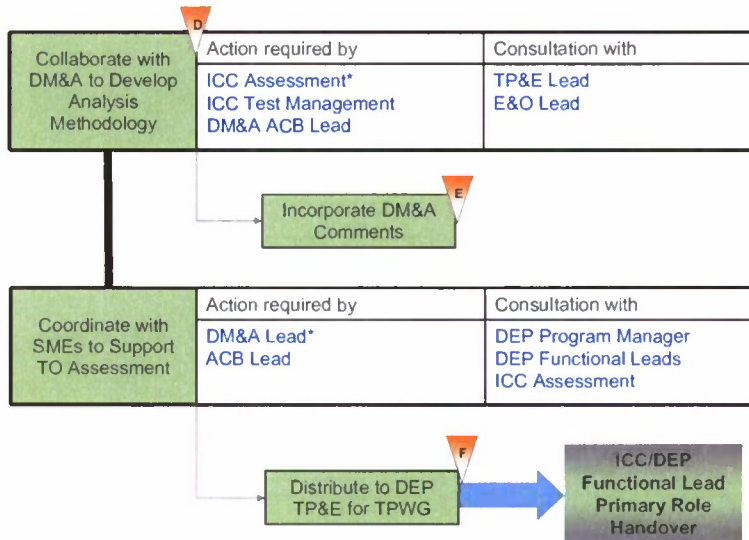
D

Collaborate with DM&A to Develop Analysis Methodology

| Action required by | Consultation with |
|---|---|
| ICC Assessment* <br> ICC Test Management <br> DM&A ACB Lead | TP&E Lead <br> E&O Lead |

E

Incorporate DM&A Comments

Coordinate with SMEs to Support TO Assessment

| Action required by | Consultation with |
|---|---|
| DM&A Lead* <br> ACB Lead | DEP Program Manager <br> DEP Functional Leads <br> ICC Assessment |

F

Distribute to DEP TP&E for TPWG

ICC/DEP Functional Lead Primary Role Handover